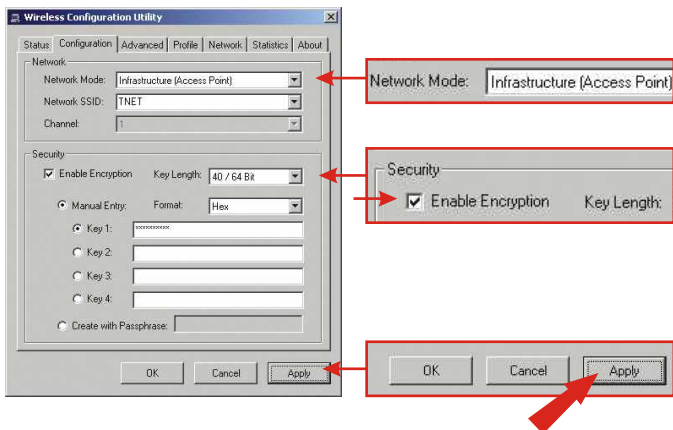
Wireless Configuration Utility

Status | Configuration | Advanced | Profile | Network | Statistics | About

Network
Network Mode: Infrastructure (Access Point)
Network SSID: TNET
Channel: 1

Security
Enable Encryption Key Length: 40 / 64 Bit
Manual Entry: Format: Hex
Key 1: **********
Key 2:
Key 3:
Key 4:
Create with Passphrase:

OK Cancel Apply

Network Mode: Infrastructure (Access Point)

Security
Enable Encryption Key Length:

OK Cancel Apply